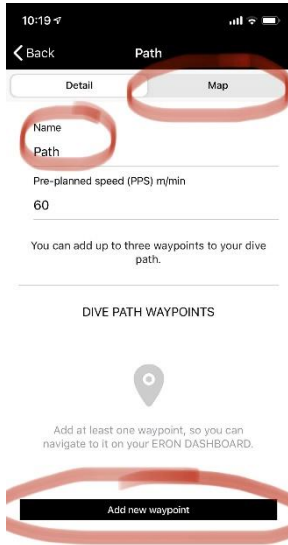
10:19

Back

Path

Detail

Map

Name

Path

Pre-planned speed (PPS) m/min

60

You can add up to three waypoints to your dive path.

DIVE PATH WAYPOINTS

Add at least one waypoint, so you can navigate to it on your ERON DASHBOARD.

Add new waypoint